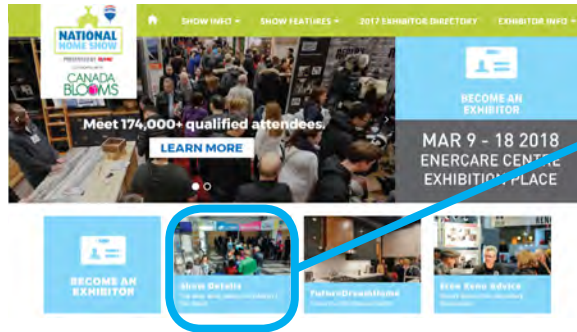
NATIONAL HOME SHOW
PRESENTED BY RE/MAX
CO-LOCATED WITH
CANADA BLOOMS

SHOW INFO ▾
SHOW FEATURES ▾
2017 EXHIBITOR DIRECTORY
EXHIBITOR INFO ▾

Meet 174,000+ qualified attendees
LEARN MORE

BECOME AN EXHIBITOR

MAR 9 - 18 2018
ENERCARE CENTRE
EXHIBITION PLACE

BECOME AN EXHIBITOR

Show Details
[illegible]

FutureDreamHome
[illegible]

Free Reno Advice
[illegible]